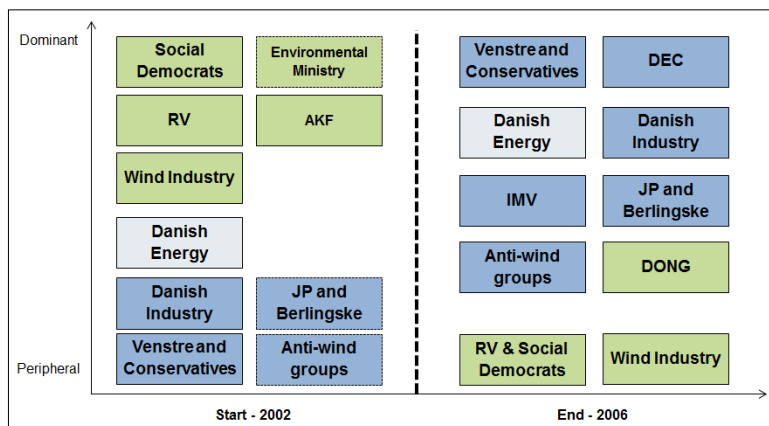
Dominant

Peripheral

Social Democrats

Environmental Ministry

RV

AKF

Wind Industry

Danish Energy

Danish Industry

JP and Berlingske

Venstre and Conservatives

Anti-wind groups

Venstre and Conservatives

DEC

Danish Energy

Danish Industry

IMV

JP and Berlingske

Anti-wind groups

DONG

RV & Social Democrats

Wind Industry

Start - 2002

End - 2006